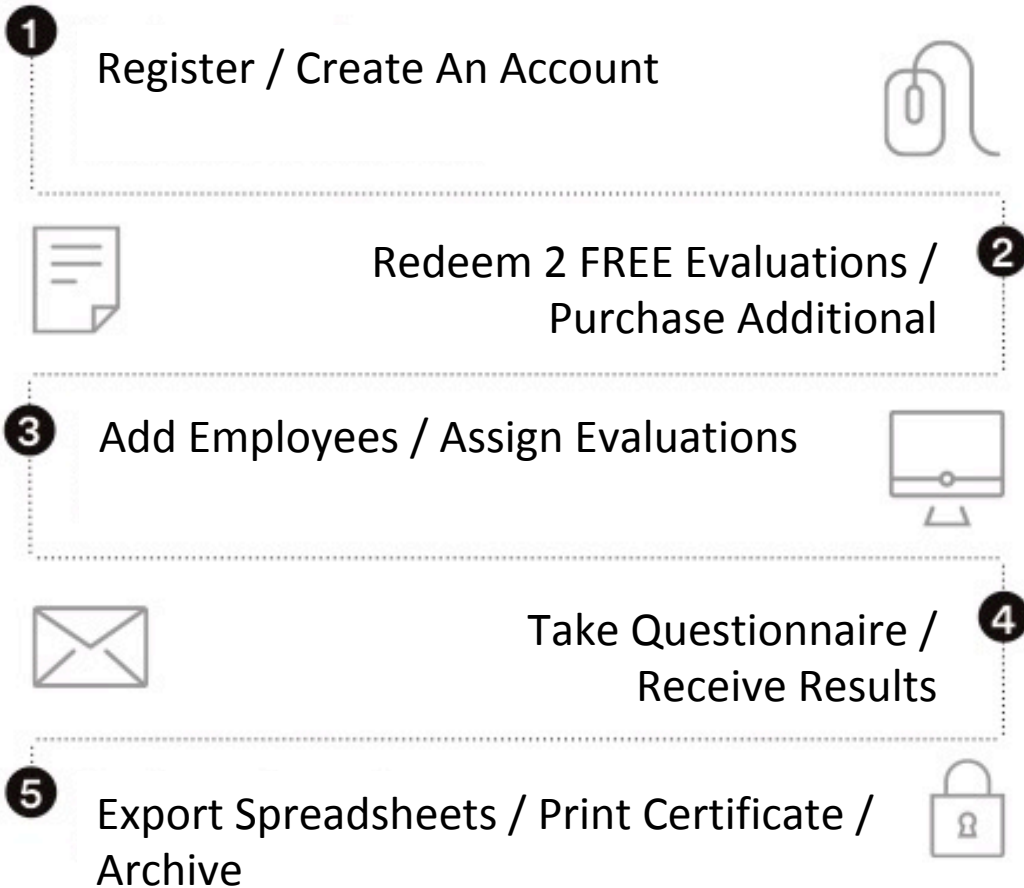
1 Register / Create An Account

Redeem 2 FREE Evaluations / Purchase Additional 2

3 Add Employees / Assign Evaluations

Take Questionnaire / Receive Results 4

5 Export Spreadsheets / Print Certificate / Archive